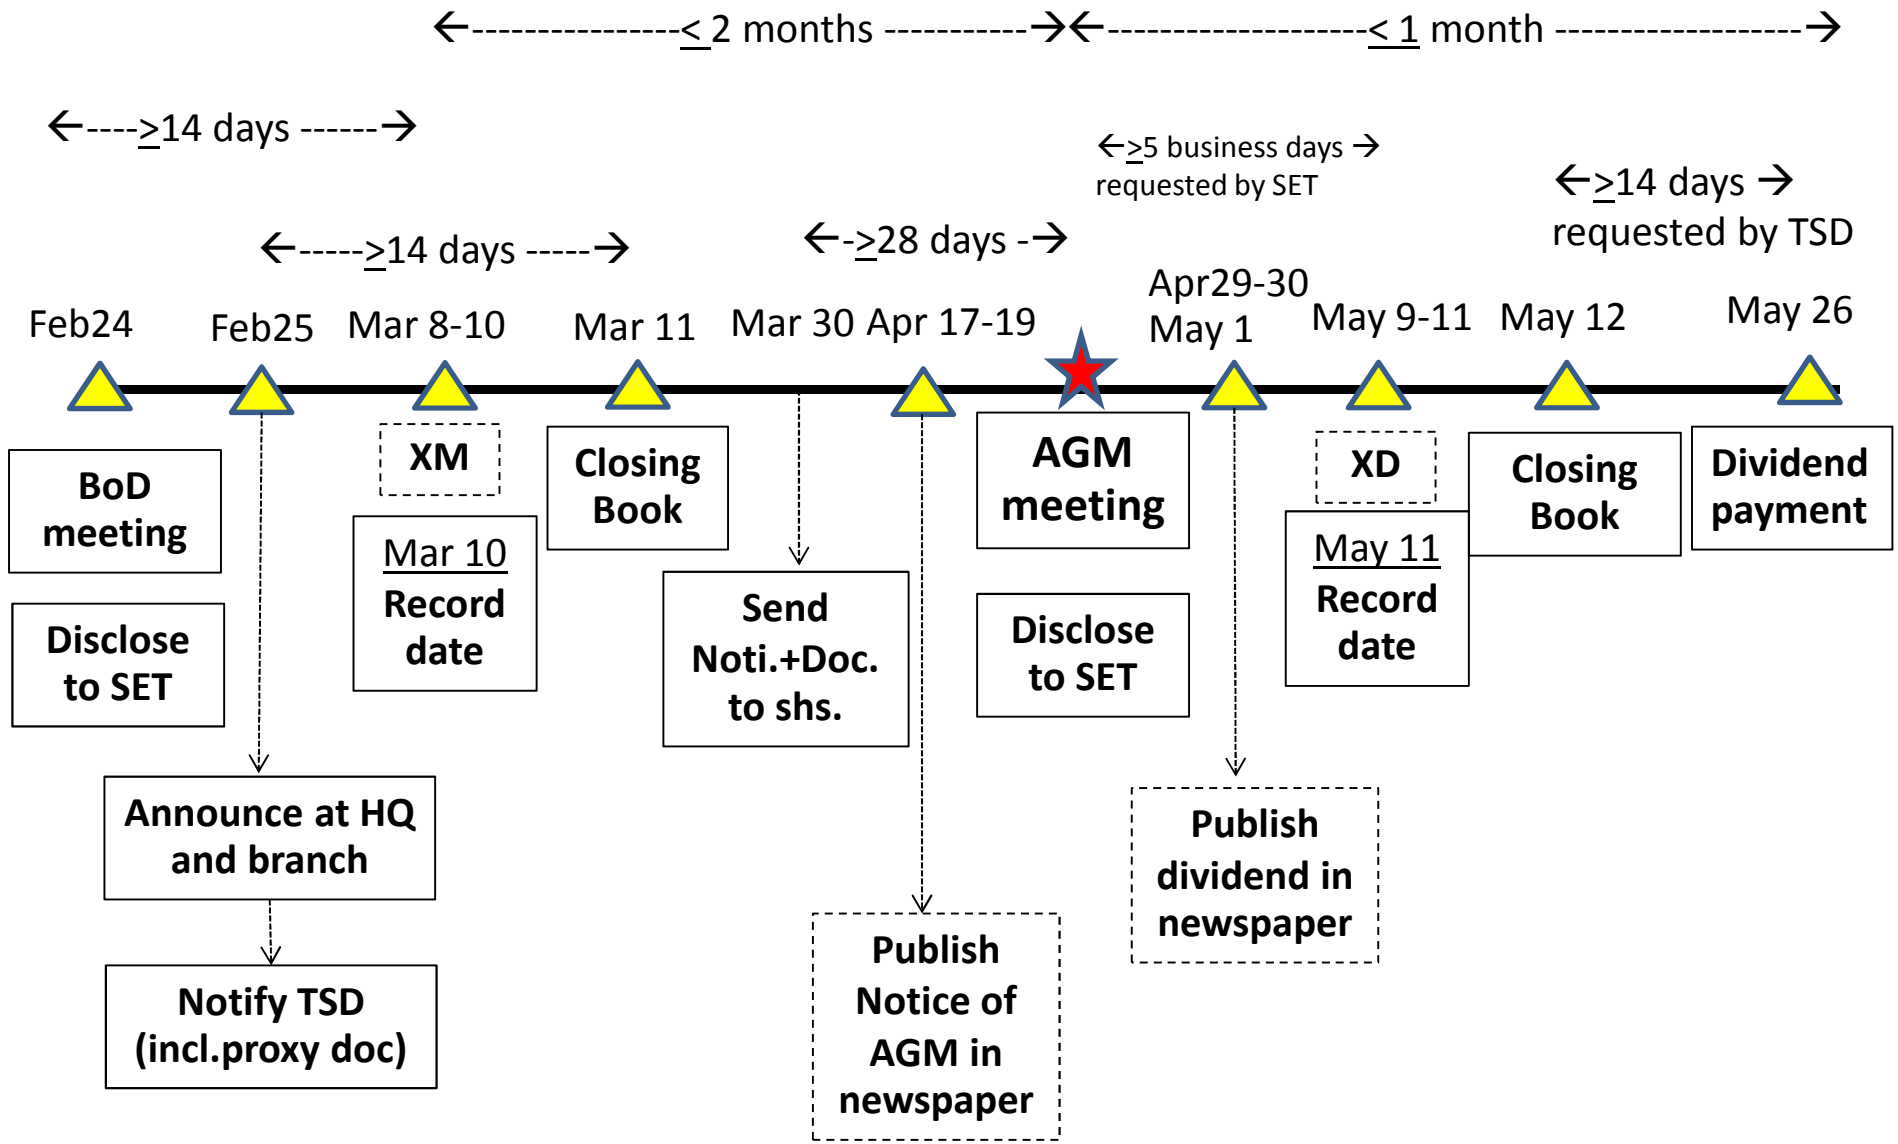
←---------------≤ 2 months -----------→←-------------------≤ 1 month -------------------→

←----≥14 days ------→

←≥5 business days → requested by SET

←≥14 days → requested by TSD

←-----≥14 days -----→

←-≥28 days -→

Feb24 Feb25 Mar 8-10 Mar 11 Mar 30 Apr 17-19 Apr29-30 May 1 May 9-11 May 12 May 26

BoD meeting

Disclose to SET

XM

Mar 10 Record date

Closing Book

Send Noti.+Doc. to shs.

AGM meeting

Disclose to SET

XD

May 11 Record date

Closing Book

Dividend payment

Announce at HQ and branch

Notify TSD (incl.proxy doc)

Publish Notice of AGM in newspaper

Publish dividend in newspaper